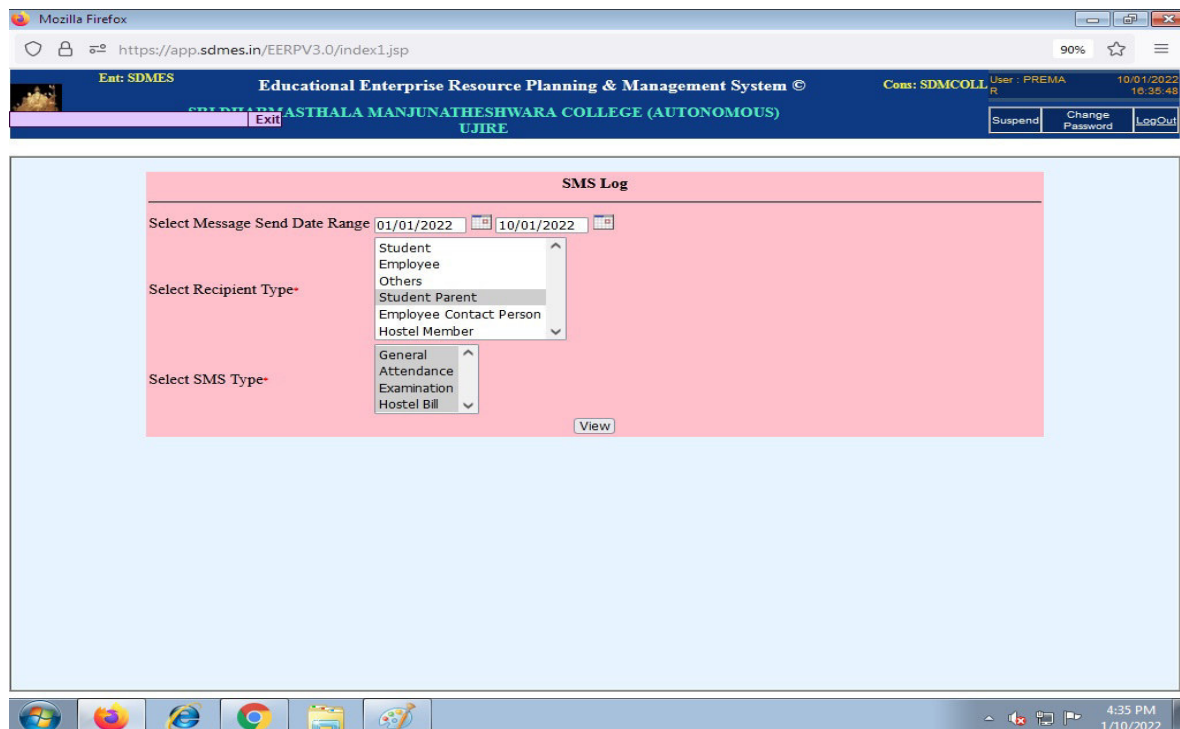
Mozilla Firefox

https://app.sdmes.in/EERPV3.0/index1.jsp

90%

Ent: SDMES

Educational Enterprise Resource Planning & Management System ©

Cons: SDMCOLL

User : PREMA R

10/01/2022 16:35:48

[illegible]ASTHALA MANJUNATHESHWARA COLLEGE (AUTONOMOUS) UJIRE

Exit

Suspend

Change Password

LogOut

SMS Log

Select Message Send Date Range 01/01/2022 10/01/2022

Select Recipient Type*

Student
Employee
Others
Student Parent
Employee Contact Person
Hostel Member

Select SMS Type*

General
Attendance
Examination
Hostel Bill

View

4:35 PM
1/10/2022